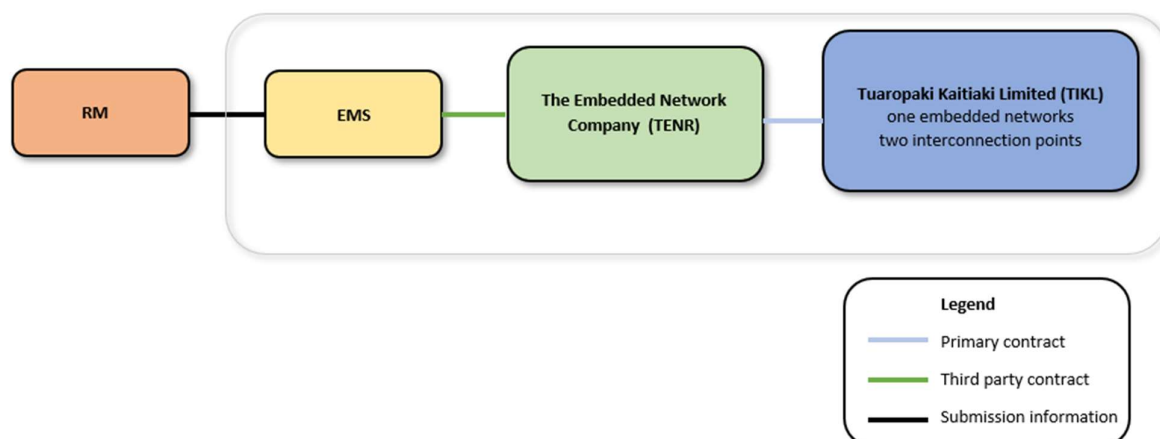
RM

EMS

The Embedded Network Company (TENR)

Tuaropaki Kaitiaki Limited (TIKL)
one embedded networks
two interconnection points

Legend

Primary contract

Third party contract

Submission information